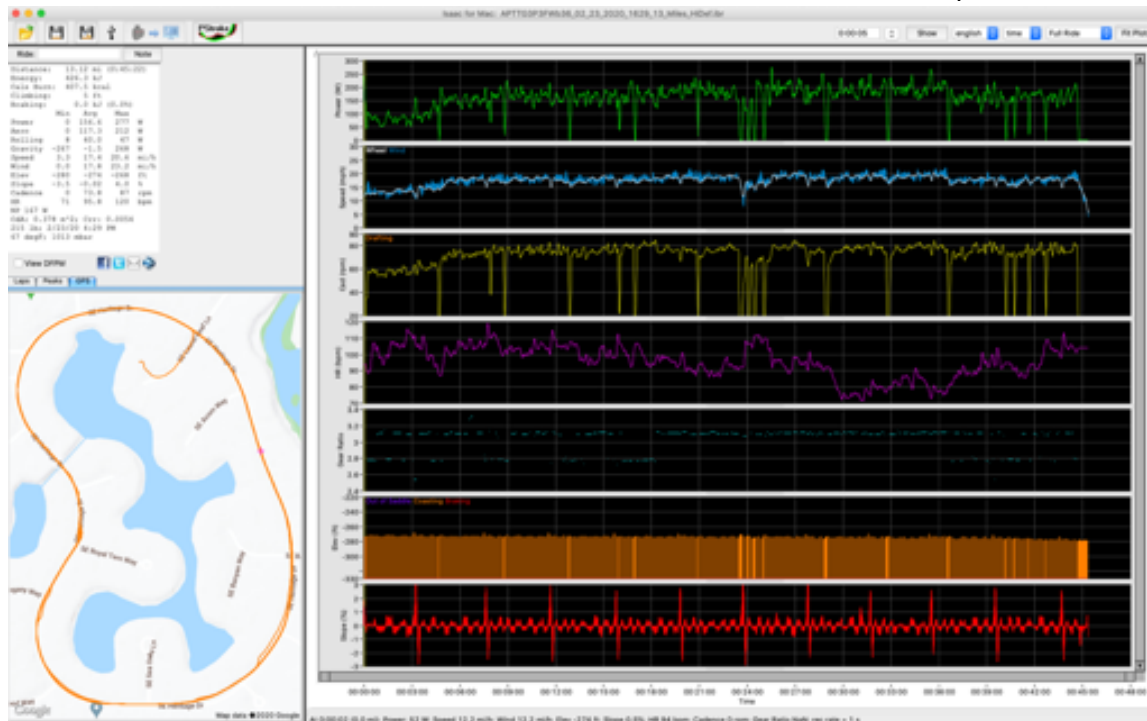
Isaac for Mac: APTTG3P3FW636_02_23_2020_1629_13_Miles_HiDef.ibr

0:00:05 Show english time Full Ride Fit Plot

Ride Note

Distance: 13.13 mi (0:45:22)
Energy: 426.2 kJ
Cals Burn: 407.5 kcal
Climbing: 0 ft
Braking: 0.0 kJ (0.0%)
Min Avg Max
Power 0 156.6 277 W
Aero 0 117.3 212 W
Rolling 8 40.0 47 W
Gravity -267 -1.5 268 W
Speed 3.3 17.4 20.6 mi/h
Wind 0.0 17.8 23.2 mi/h
Elev -280 -274 -268 ft
Slope -3.5 -0.02 4.0 %
Cadence 0 73.8 87 rpm
HR 71 95.8 120 bpm
NP 167 W
CdA: 0.378 m^2; Crr: 0.0054
215 lb; 2/23/20 4:29 PM
67 degF; 1013 mbar

View DFPM

Laps Peaks GPS

Google Map data ©2020 Google

Power (W)
Wheel Wind
Speed (mph)
Drafting
Cad (rpm)
HR (bpm)
Gear Ratio
Elev (ft)
Slope (%)

00:00:00 00:03:00 00:06:00 00:09:00 00:12:00 00:15:00 00:18:00 00:21:00 00:24:00 00:27:00 00:30:00 00:33:00 00:36:00 00:39:00 00:42:00 00:45:00 00:48:00
Time